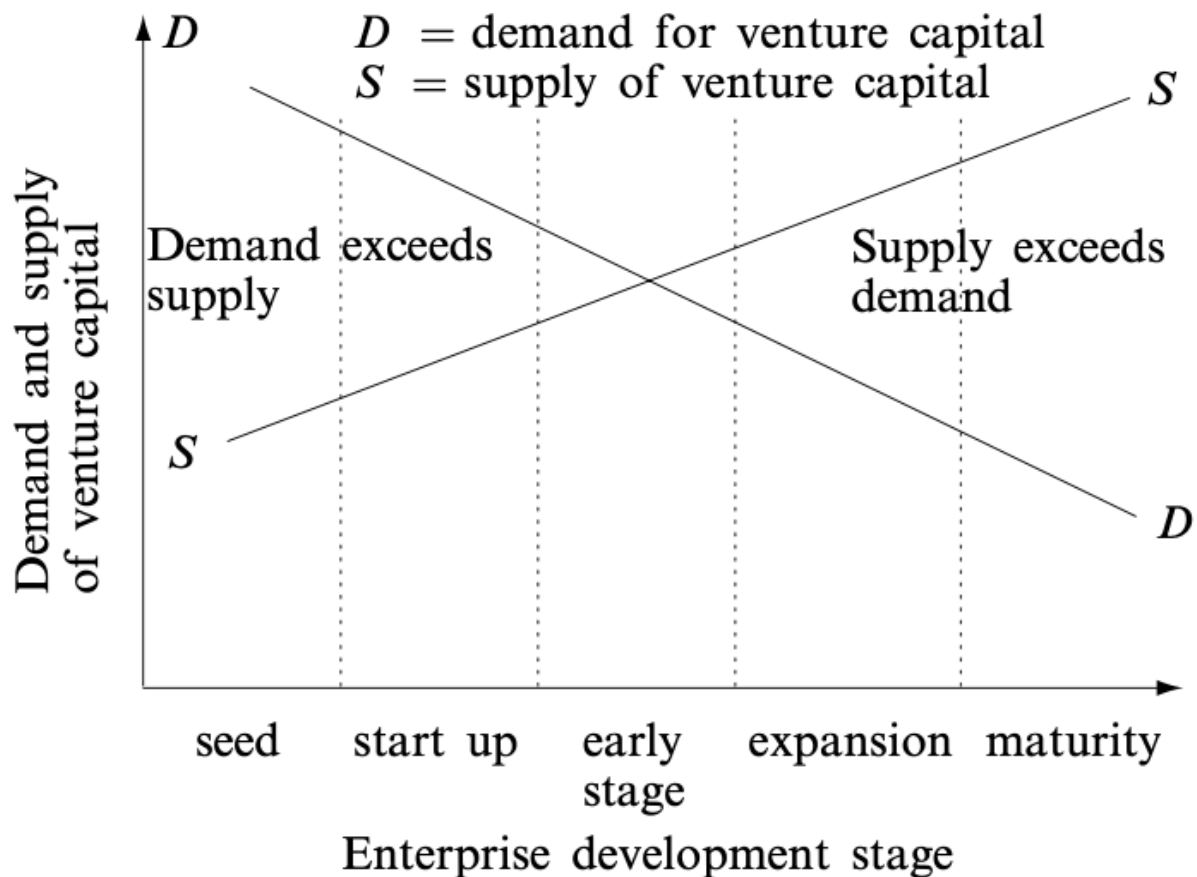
D
$D$ = demand for venture capital
$S$ = supply of venture capital
S

Demand and supply of venture capital

Demand exceeds supply

Supply exceeds demand

S

D

seed
start up
early stage
expansion
maturity

Enterprise development stage